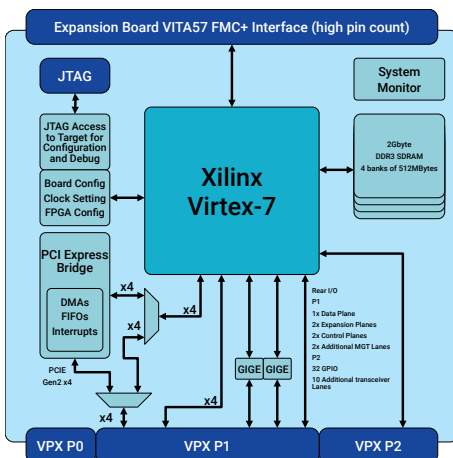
Expansion Board VITA57 FMC+ Interface (high pin count)

JTAG

System Monitor

JTAG Access to Target for Configuration and Debug

Board Config
Clock Setting
FPGA Config

Xilinx Virtex-7

2Gbyte
DDR3 SDRAM
4 banks of 512MBytes

PCI Express Bridge

DMAs
FIFOs
Interrupts

x4

x4

x4

PCIE Gen2 x4

x4

x4

GIGE

GIGE

Rear I/O
P1
1x Data Plane
2x Expansion Planes
2x Control Planes
2x Additional MGT Lanes
P2
32 GPIO
10 Additional transceiver Lanes

VPX P0

VPX P1

VPX P2